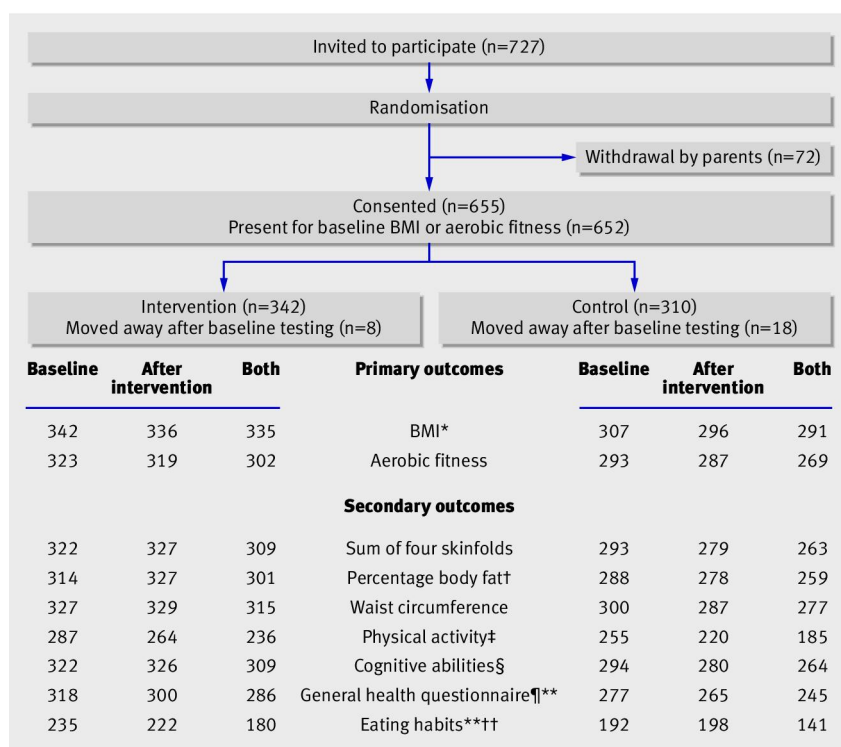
Invited to participate (n=727)

Randomisation

Withdrawal by parents (n=72)

Consented (n=655)
Present for baseline BMI or aerobic fitness (n=652)

Intervention (n=342)
Moved away after baseline testing (n=8)

Control (n=310)
Moved away after baseline testing (n=18)

| Baseline | After intervention | Both | Primary outcomes | Baseline | After intervention | Both |
|---|---|---|---|---|---|---|
| 342 | 336 | 335 | BMI* | 307 | 296 | 291 |
| 323 | 319 | 302 | Aerobic fitness | 293 | 287 | 269 |
| | | | **Secondary outcomes** | | | |
| 322 | 327 | 309 | Sum of four skinfolds | 293 | 279 | 263 |
| 314 | 327 | 301 | Percentage body fat† | 288 | 278 | 259 |
| 327 | 329 | 315 | Waist circumference | 300 | 287 | 277 |
| 287 | 264 | 236 | Physical activity‡ | 255 | 220 | 185 |
| 322 | 326 | 309 | Cognitive abilities§ | 294 | 280 | 264 |
| 318 | 300 | 286 | General health questionnaire¶** | 277 | 265 | 245 |
| 235 | 222 | 180 | Eating habits**†† | 192 | 198 | 141 |